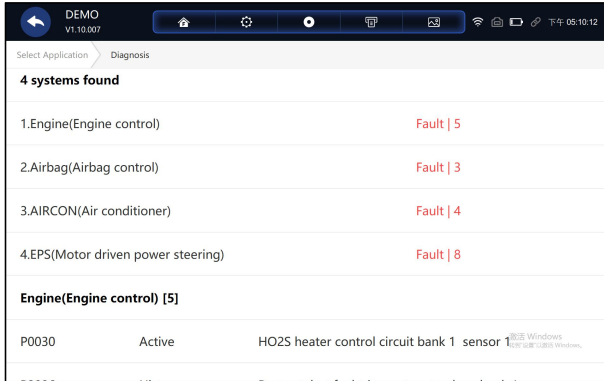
DEMO
V1.10.007

下午 05:10:12

Select Application
Diagnosis

4 systems found

1.Engine(Engine control) Fault | 5

2.Airbag(Airbag control) Fault | 3

3.AIRCON(Air conditioner) Fault | 4

4.EPS(Motor driven power steering) Fault | 8

Engine(Engine control) [5]

P0030 Active HO2S heater control circuit bank 1 sensor 1

激活 Windows
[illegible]

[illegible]